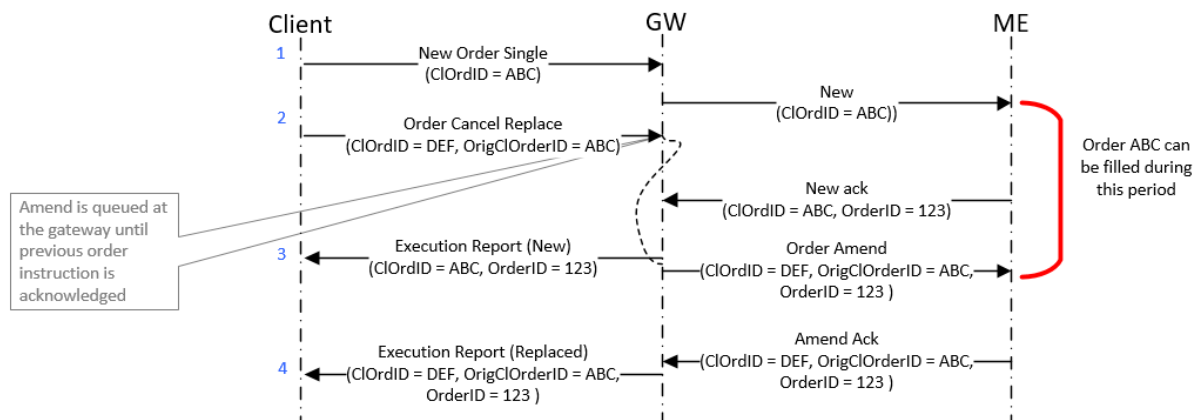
Client

GW

ME

1

New Order Single
(ClOrdID = ABC)

New
(ClOrdID = ABC))

2

Order Cancel Replace
(ClOrdID = DEF, OrigClOrderID = ABC)

Order ABC can be filled during this period

Amend is queued at the gateway until previous order instruction is acknowledged

New ack
(ClOrdID = ABC, OrderID = 123)

3

Execution Report (New)
(ClOrdID = ABC, OrderID = 123)

Order Amend
(ClOrdID = DEF, OrigClOrderID = ABC, OrderID = 123 )

Amend Ack
(ClOrdID = DEF, OrigClOrderID = ABC, OrderID = 123 )

4

Execution Report (Replaced)
(ClOrdID = DEF, OrigClOrderID = ABC, OrderID = 123 )